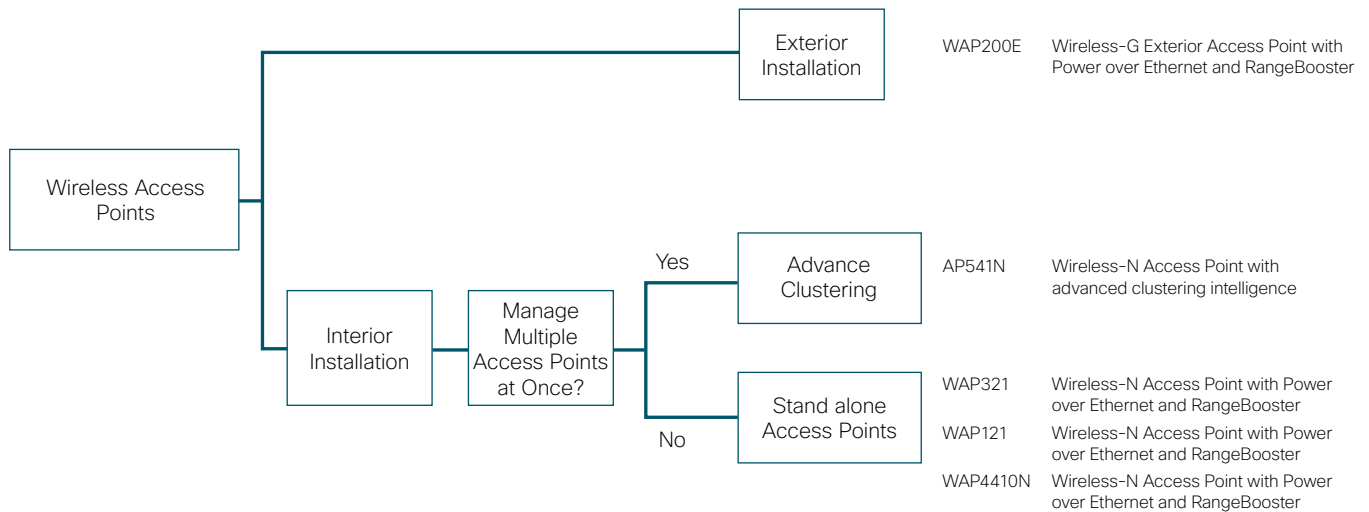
Wireless Access Points

Exterior Installation

WAP200E Wireless-G Exterior Access Point with Power over Ethernet and RangeBooster

Interior Installation

Manage Multiple Access Points at Once?

Yes

Advance Clustering

AP541N Wireless-N Access Point with advanced clustering intelligence

No

Stand alone Access Points

WAP321 Wireless-N Access Point with Power over Ethernet and RangeBooster

WAP121 Wireless-N Access Point with Power over Ethernet and RangeBooster

WAP4410N Wireless-N Access Point with Power over Ethernet and RangeBooster